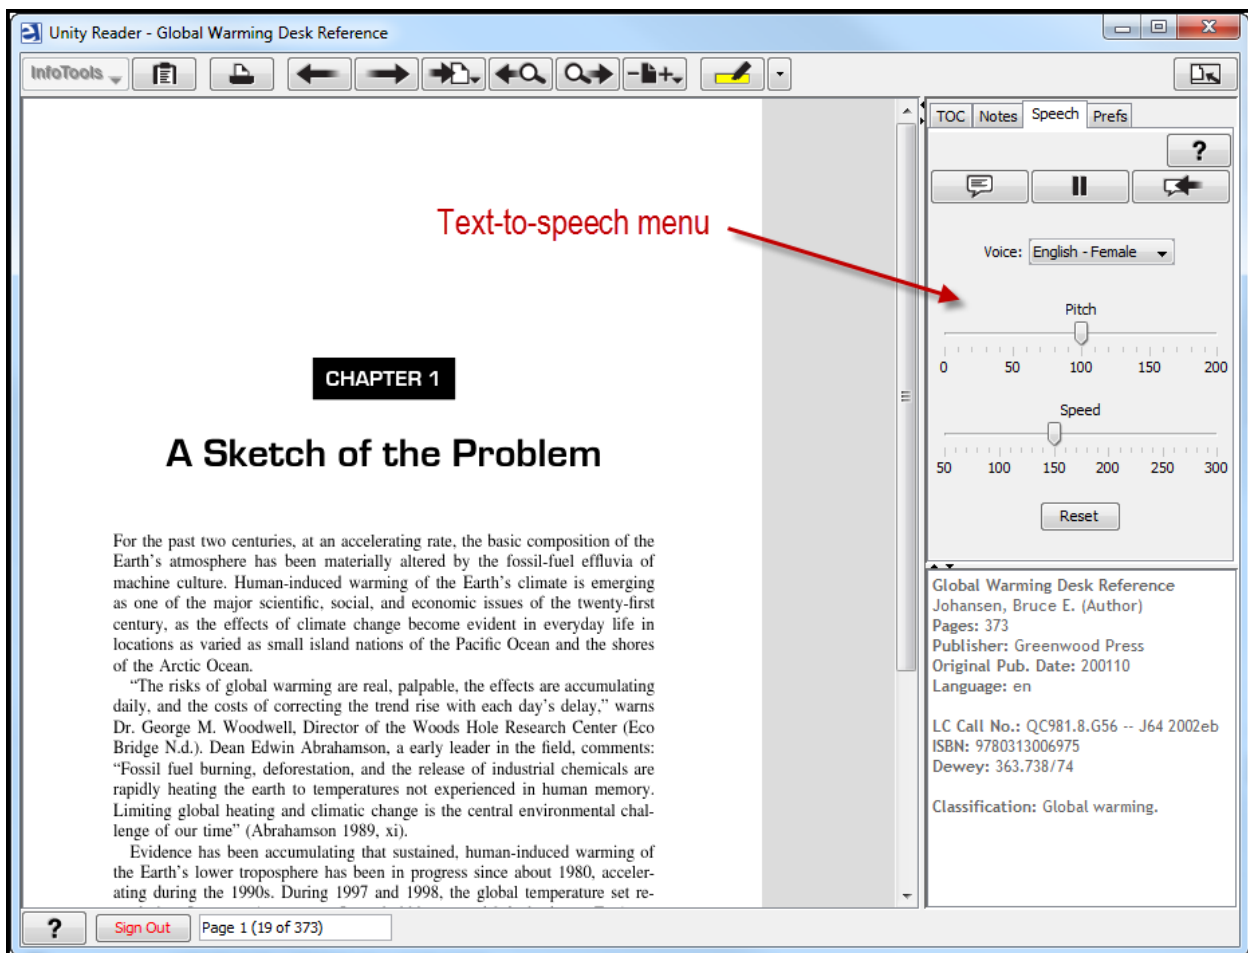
Unity Reader - Global Warming Desk Reference

InfoTools

Text-to-speech menu

CHAPTER 1

A Sketch of the Problem

For the past two centuries, at an accelerating rate, the basic composition of the Earth's atmosphere has been materially altered by the fossil-fuel effluvia of machine culture. Human-induced warming of the Earth's climate is emerging as one of the major scientific, social, and economic issues of the twenty-first century, as the effects of climate change become evident in everyday life in locations as varied as small island nations of the Pacific Ocean and the shores of the Arctic Ocean.

"The risks of global warming are real, palpable, the effects are accumulating daily, and the costs of correcting the trend rise with each day's delay," warns Dr. George M. Woodwell, Director of the Woods Hole Research Center (Eco Bridge N.d.). Dean Edwin Abrahamson, a early leader in the field, comments: "Fossil fuel burning, deforestation, and the release of industrial chemicals are rapidly heating the earth to temperatures not experienced in human memory. Limiting global heating and climatic change is the central environmental challenge of our time" (Abrahamson 1989, xi).

Evidence has been accumulating that sustained, human-induced warming of the Earth's lower troposphere has been in progress since about 1980, accelerating during the 1990s. During 1997 and 1998, the global temperature set re-

TOC Notes Speech Prefs

?

Voice: English - Female

Pitch

0 50 100 150 200

Speed

50 100 150 200 250 300

Reset

Global Warming Desk Reference
Johansen, Bruce E. (Author)
Pages: 373
Publisher: Greenwood Press
Original Pub. Date: 200110
Language: en

LC Call No.: QC981.8.G56 -- J64 2002eb
ISBN: 9780313006975
Dewey: 363.738/74

Classification: Global warming.

?

Sign Out

Page 1 (19 of 373)